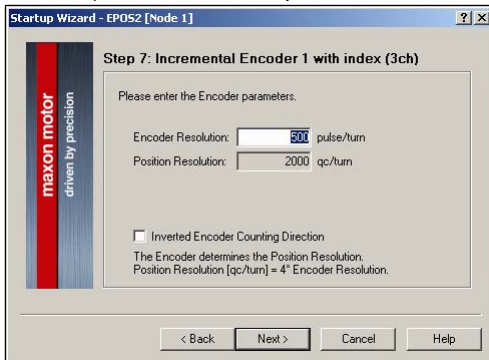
Startup Wizard - EPOS2 [Node 1]

? X

maxon motor

driven by precision

Step 7: Incremental Encoder 1 with index (3ch)

Please enter the Encoder parameters.

Encoder Resolution: 500 pulse/turn

Position Resolution: 2000 qc/turn

Inverted Encoder Counting Direction

The Encoder determines the Position Resolution.
Position Resolution [qc/turn] = 4* Encoder Resolution.

< Back

Next >

Cancel

Help